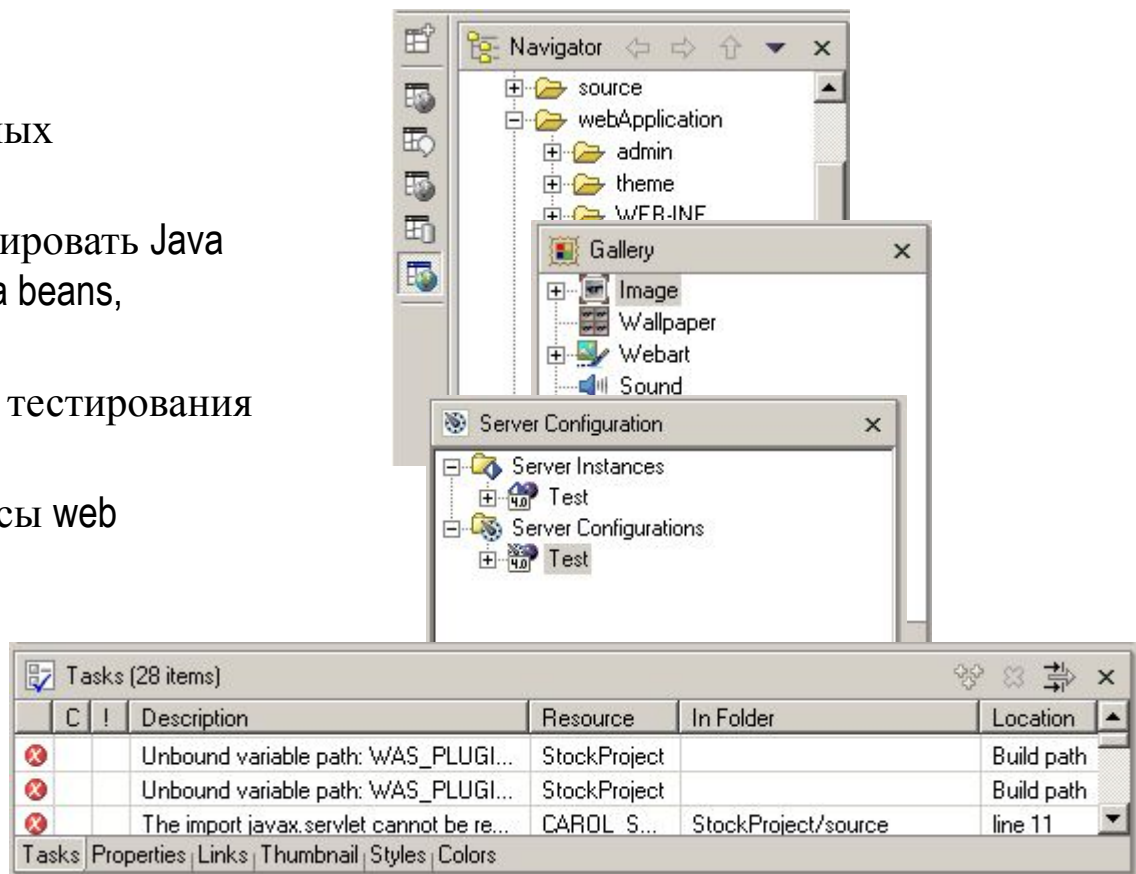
ых

ировать Java
a beans,

тестирования

сы web

Navigator

source

webApplication

admin

theme

WEB-INF

Gallery

Image

Wallpaper

Webart

Sound

Server Configuration

Server Instances

Test

Server Configurations

Test

Tasks (28 items)

| | C | ! | Description | Resource | In Folder | Location |
|---|---|---|---|---|---|---|
| | | | Unbound variable path: WAS_PLUGI... | StockProject | | Build path |
| | | | Unbound variable path: WAS_PLUGI... | StockProject | | Build path |
| | | | The import javax.servlet cannot be re... | CAROL_S... | StockProject/source | line 11 |

Tasks Properties Links Thumbnail Styles Colors